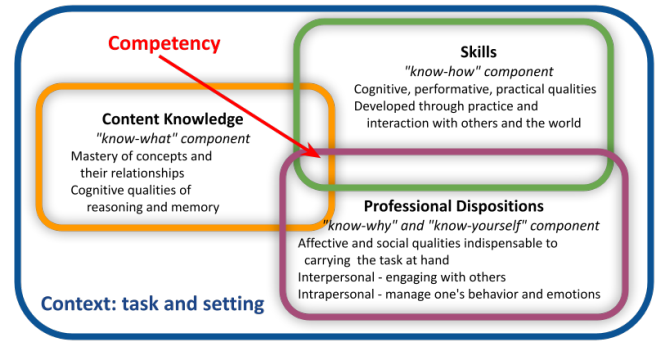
Competency

Skills
"know-how" component
Cognitive, performative, practical qualities
Developed through practice and interaction with others and the world

Content Knowledge
"know-what" component
Mastery of concepts and their relationships
Cognitive qualities of reasoning and memory

Professional Dispositions
"know-why" and "know-yourself" component
Affective and social qualities indispensable to carrying the task at hand
Interpersonal - engaging with others
Intrapersonal - manage one's behavior and emotions

Context: task and setting